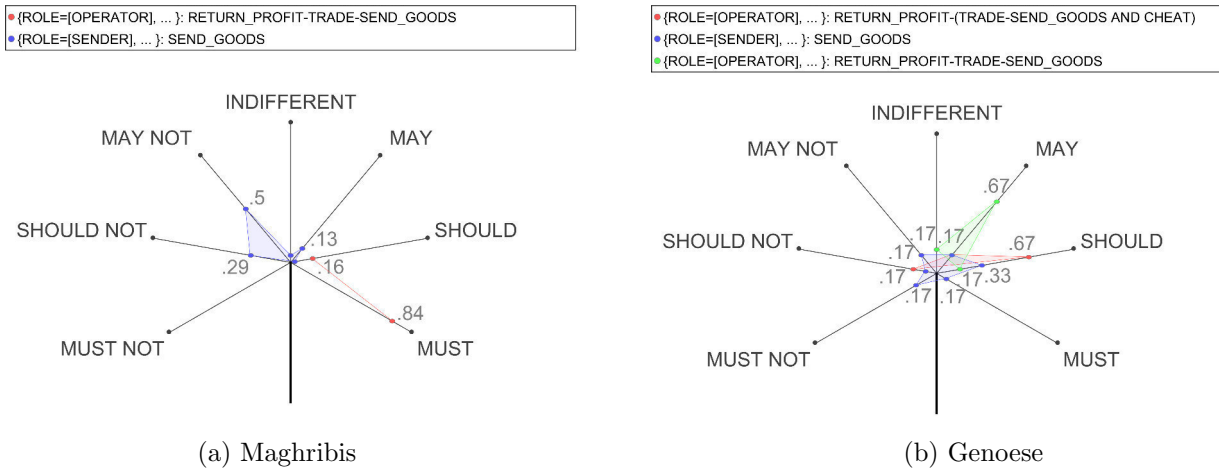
{ROLE=[OPERATOR], ... }: RETURN_PROFIT-TRADE-SEND_GOODS
{ROLE=[SENDER], ... }: SEND_GOODS

INDIFFERENT
MAY NOT
MAY
SHOULD NOT
SHOULD
MUST NOT
MUST
.5
.13
.29
.16
.84

(a) Maghribis

{ROLE=[OPERATOR], ... }: RETURN_PROFIT-(TRADE-SEND_GOODS AND CHEAT)
{ROLE=[SENDER], ... }: SEND_GOODS
{ROLE=[OPERATOR], ... }: RETURN_PROFIT-TRADE-SEND_GOODS

INDIFFERENT
MAY NOT
MAY
SHOULD NOT
SHOULD
MUST NOT
MUST
.67
.17
.17
.67
.17
.17
.17
.33
.17
.17

(b) Genoese